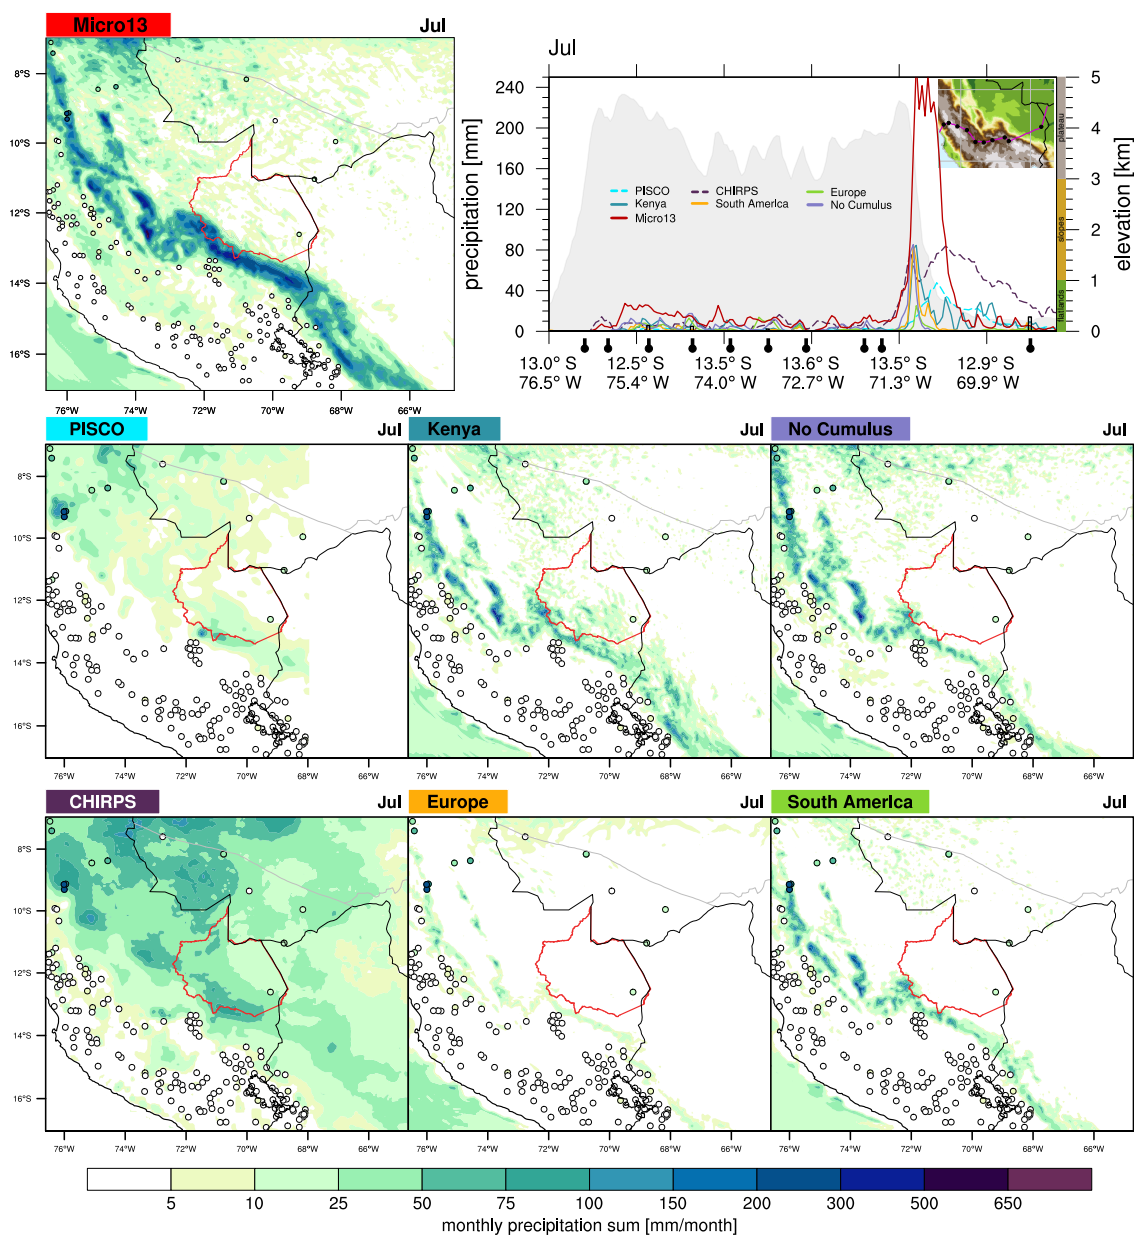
Micro13

Jul

8°S
10°S
12°S
14°S
16°S

76°W 74°W 72°W 70°W 68°W 66°W

Jul

precipitation [mm]

240
200
160
120
80
40
0

PISCO
Kenya
Micro13
CHIRPS
South America
Europe
No Cumulus

elevation [km]

5
4
3
2
1
0

plateau
slopes
lowlands

13.0° S 76.5° W
12.5° S 75.4° W
13.5° S 74.0° W
13.6° S 72.7° W
13.5° S 71.3° W
12.9° S 69.9° W

PISCO

Jul

Kenya

Jul

No Cumulus

Jul

8°S
10°S
12°S
14°S
16°S

76°W 74°W 72°W 70°W 68°W 66°W
76°W 74°W 72°W 70°W 68°W 66°W
76°W 74°W 72°W 70°W 68°W 66°W

CHIRPS

Jul

Europe

Jul

South America

Jul

8°S
10°S
12°S
14°S
16°S

76°W 74°W 72°W 70°W 68°W 66°W
76°W 74°W 72°W 70°W 68°W 66°W
76°W 74°W 72°W 70°W 68°W 66°W

5 10 25 50 75 100 150 200 300 500 650

monthly precipitation sum [mm/month]